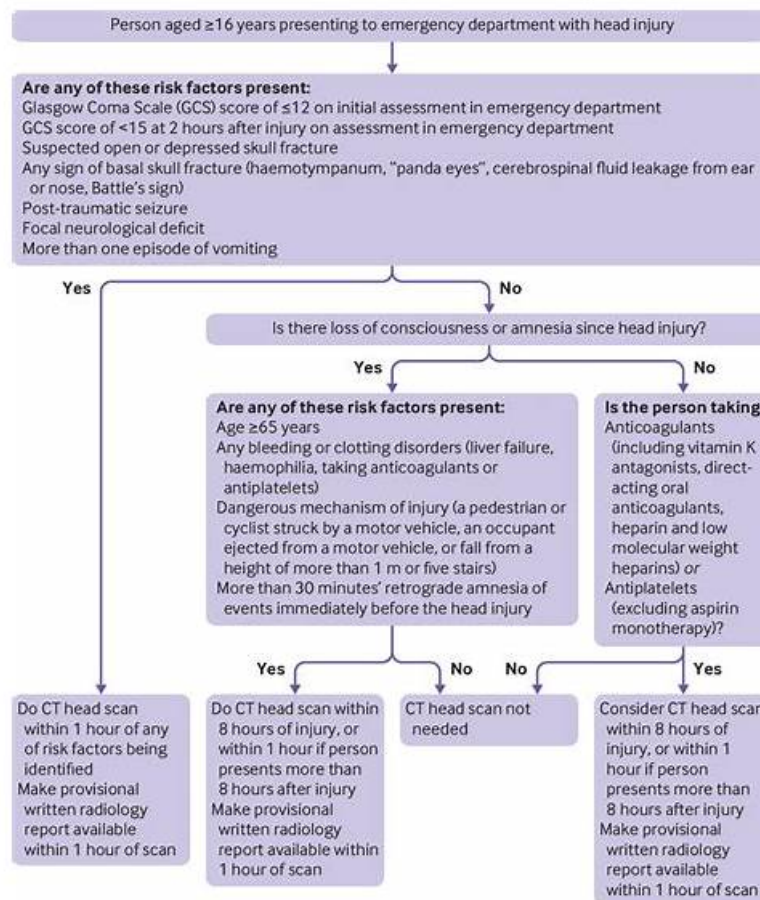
Person aged ≥16 years presenting to emergency department with head injury

**Are any of these risk factors present:**
Glasgow Coma Scale (GCS) score of ≤12 on initial assessment in emergency department
GCS score of <15 at 2 hours after injury on assessment in emergency department
Suspected open or depressed skull fracture
Any sign of basal skull fracture (haemotympanum, "panda eyes", cerebrospinal fluid leakage from ear or nose, Battle's sign)
Post-traumatic seizure
Focal neurological deficit
More than one episode of vomiting

Yes

No

Is there loss of consciousness or amnesia since head injury?

Yes

No

**Are any of these risk factors present:**
Age ≥65 years
Any bleeding or clotting disorders (liver failure, haemophilia, taking anticoagulants or antiplatelets)
Dangerous mechanism of injury (a pedestrian or cyclist struck by a motor vehicle, an occupant ejected from a motor vehicle, or fall from a height of more than 1 m or five stairs)
More than 30 minutes' retrograde amnesia of events immediately before the head injury

**Is the person taking**
Anticoagulants (including vitamin K antagonists, direct-acting oral anticoagulants, heparin and low molecular weight heparins) *or*
Antiplatelets (excluding aspirin monotherapy)?

Yes

No

No

Yes

Do CT head scan within 1 hour of any of risk factors being identified
Make provisional written radiology report available within 1 hour of scan

Do CT head scan within 8 hours of injury, or within 1 hour if person presents more than 8 hours after injury
Make provisional written radiology report available within 1 hour of scan

CT head scan not needed

Consider CT head scan within 8 hours of injury, or within 1 hour if person presents more than 8 hours after injury
Make provisional written radiology report available within 1 hour of scan